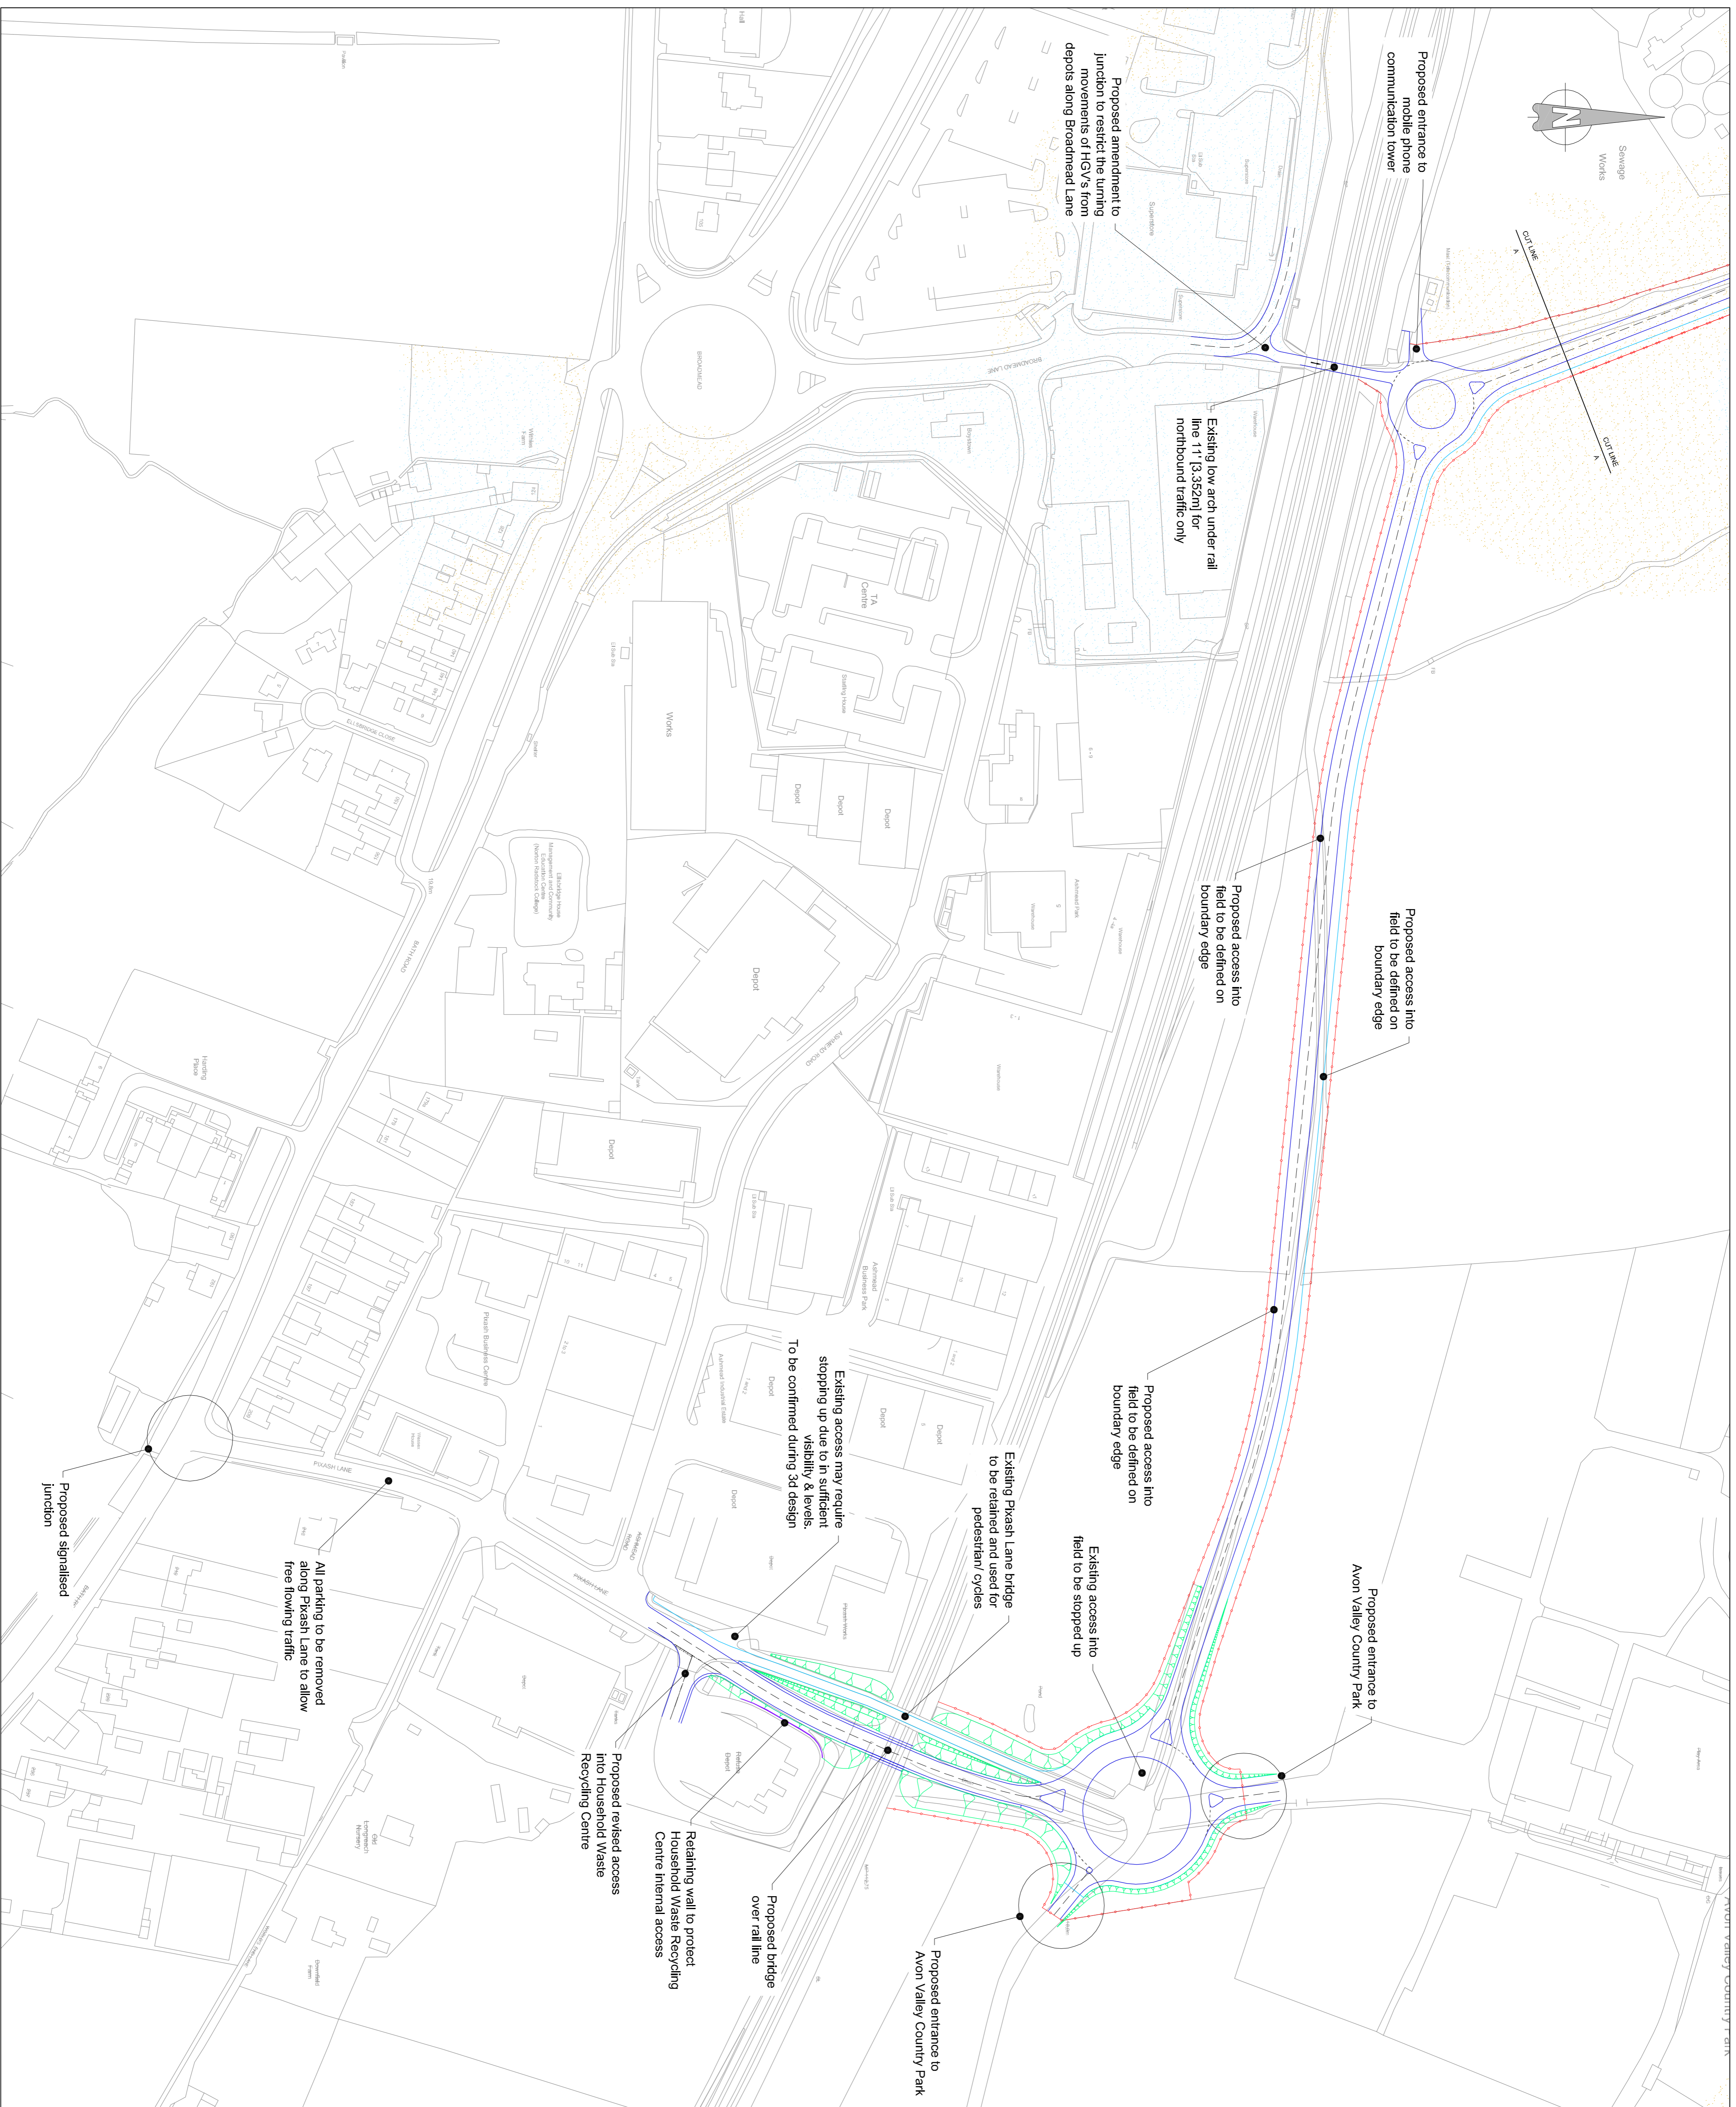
Proposed entrance to mobile phone communication tower

Proposed amendment to junction to restrict the turning movements of HGV's from depots along Broadmead Lane

Sewage Works

N

CUT LINE A

CUT LINE A

Existing low arch under rail line 11' [3.352m] for northbound traffic only

BROADMEAD LANE

TA Centre

Works

Depot

Depot

Depot

Depot

Depot

Proposed access into field to be defined on boundary edge

Proposed access into field to be defined on boundary edge

Proposed access into field to be defined on boundary edge

Harding Place

ELLSBRIDGE CLOSE

BATH ROAD

Pixash Business Centre

Ashmead Business Park

Ashmead Industrial Estate

Existing access may require stopping up due to in sufficient visibility & levels. To be confirmed during 3d design

Existing Pixash Lane bridge to be retained and used for pedestrian/ cycles

Existing access into field to be stopped up

Proposed entrance to Avon Valley Country Park

PIXASH LANE

Proposed signalised junction

All parking to be removed along Pixash Lane to allow free flowing traffic

Proposed revised access into Household Waste Recycling Centre

Retaining wall to protect Household Waste Recycling Centre internal access

Proposed bridge over rail line

Proposed entrance to Avon Valley Country Park

Avon Valley Country Park